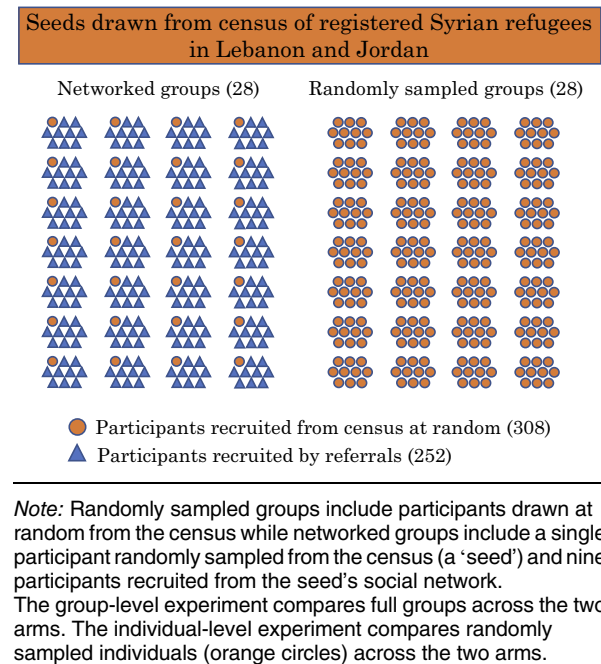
Seeds drawn from census of registered Syrian refugees in Lebanon and Jordan

Networked groups (28)

Randomly sampled groups (28)

Participants recruited from census at random (308)

Participants recruited by referrals (252)

Note: Randomly sampled groups include participants drawn at random from the census while networked groups include a single participant randomly sampled from the census (a 'seed') and nine participants recruited from the seed's social network.
The group-level experiment compares full groups across the two arms. The individual-level experiment compares randomly sampled individuals (orange circles) across the two arms.